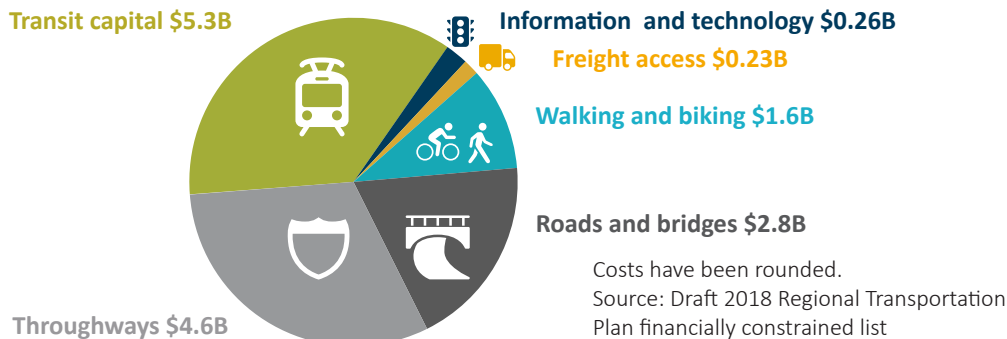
Transit capital $5.3B

Information and technology $0.26B

Freight access $0.23B

Walking and biking $1.6B

Roads and bridges $2.8B

Throughways $4.6B

Costs have been rounded.
Source: Draft 2018 Regional Transportation Plan financially constrained list